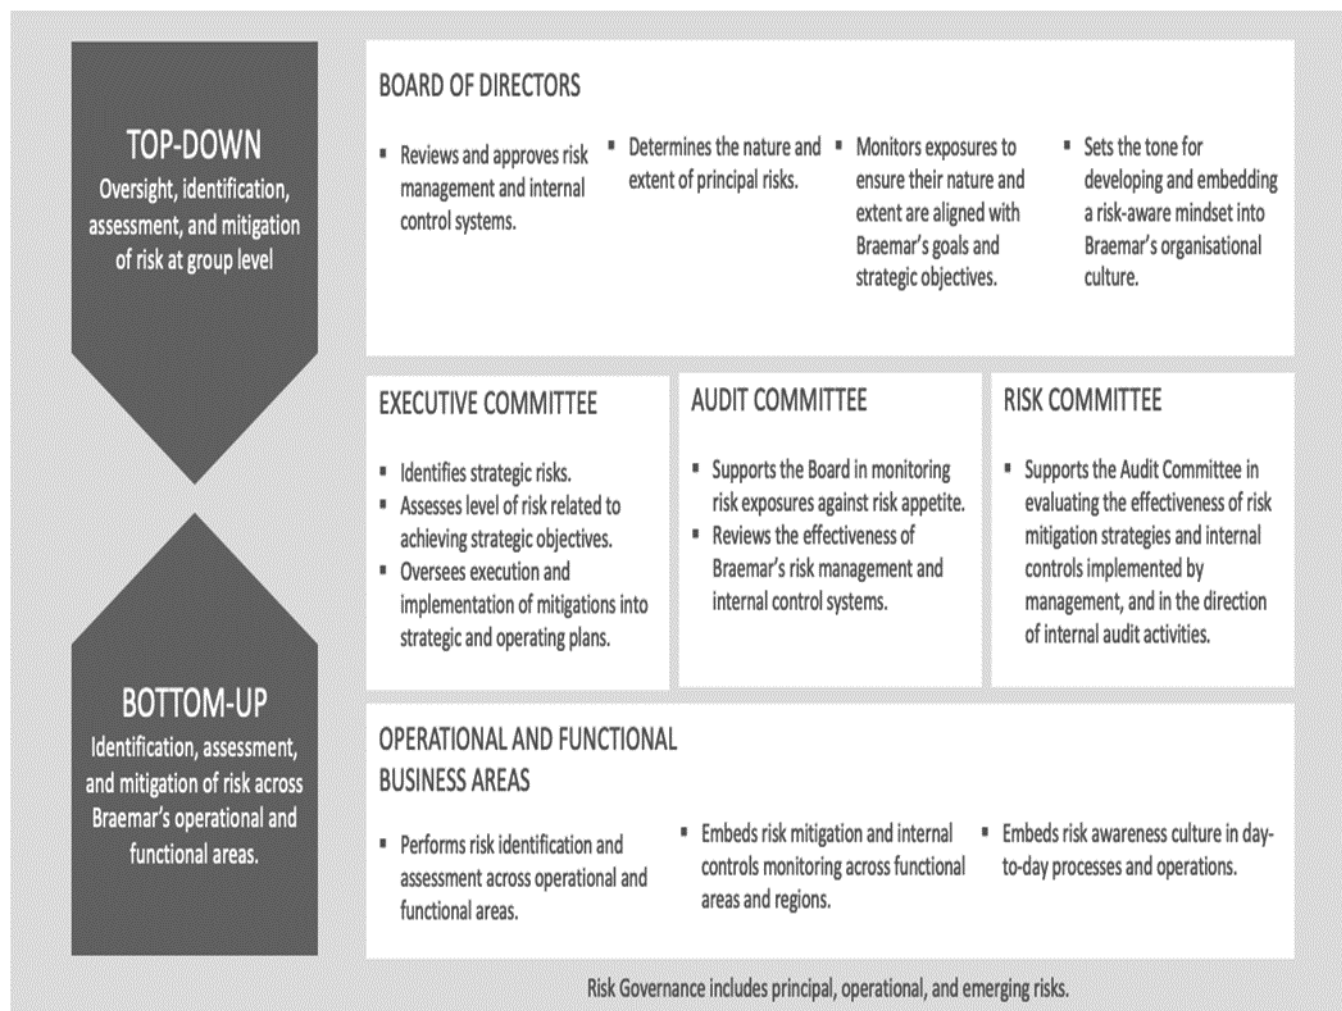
TOP-DOWN
Oversight, identification, assessment, and mitigation of risk at group level

BOTTOM-UP
Identification, assessment, and mitigation of risk across Braemar's operational and functional areas.

BOARD OF DIRECTORS

- Reviews and approves risk management and internal control systems.
- Determines the nature and extent of principal risks.
- Monitors exposures to ensure their nature and extent are aligned with Braemar's goals and strategic objectives.
- Sets the tone for developing and embedding a risk-aware mindset into Braemar's organisational culture.

EXECUTIVE COMMITTEE

- Identifies strategic risks.
- Assesses level of risk related to achieving strategic objectives.
- Oversees execution and implementation of mitigations into strategic and operating plans.

AUDIT COMMITTEE

- Supports the Board in monitoring risk exposures against risk appetite.
- Reviews the effectiveness of Braemar's risk management and internal control systems.

RISK COMMITTEE

- Supports the Audit Committee in evaluating the effectiveness of risk mitigation strategies and internal controls implemented by management, and in the direction of internal audit activities.

OPERATIONAL AND FUNCTIONAL BUSINESS AREAS

- Performs risk identification and assessment across operational and functional areas.
- Embeds risk mitigation and internal controls monitoring across functional areas and regions.
- Embeds risk awareness culture in day-to-day processes and operations.

Risk Governance includes principal, operational, and emerging risks.